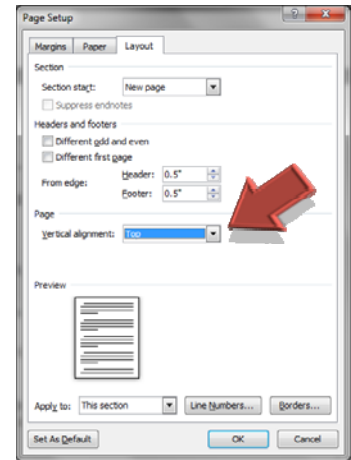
Page Setup

Margins | Paper | Layout

Section

Section start: New page

Suppress endnotes

Headers and footers

Different odd and even

Different first page

From edge: Header: 0.5"

Footer: 0.5"

Page

Vertical alignment: Top

Preview

Apply to: This section

Line Numbers...

Borders...

Set As Default

OK

Cancel